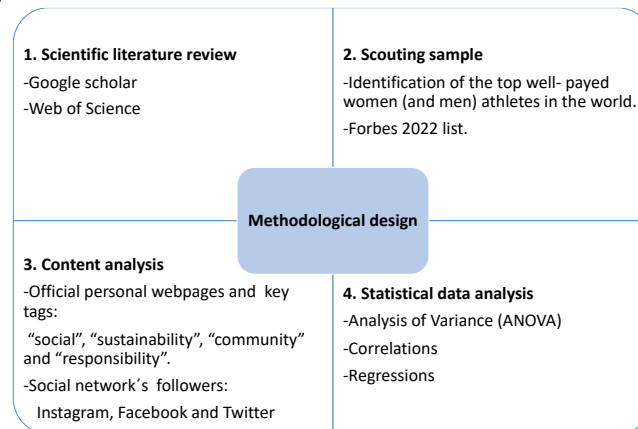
1. Scientific literature review

-Google scholar

-Web of Science

2. Scouting sample

-Identification of the top well- payed women (and men) athletes in the world.

-Forbes 2022 list.

Methodological design

3. Content analysis

-Official personal webpages and key tags:

"social", "sustainability", "community" and "responsibility".

-Social network´s followers:

Instagram, Facebook and Twitter

4. Statistical data analysis

-Analysis of Variance (ANOVA)

-Correlations

-Regressions